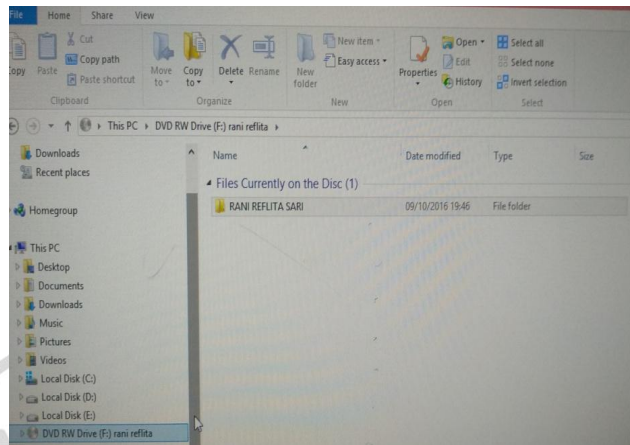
File Home Share View

Copy Paste Cut Copy path Paste shortcut
Clipboard

Move to Copy to Delete Rename
Organize

New folder New item Easy access
New

Properties Open Edit History
Open

Select all Select none Invert selection
Select

This PC › DVD RW Drive (F:) rani reflita ›

Downloads
Recent places

Homegroup

This PC
Desktop
Documents
Downloads
Music
Pictures
Videos
Local Disk (C:)
Local Disk (D:)
Local Disk (E:)
DVD RW Drive (F:) rani reflita

| Name | Date modified | Type | Size |
|---|---|---|---|
| Files Currently on the Disc (1) | | | |
| RANI REFLITA SARI | 09/10/2016 19:46 | File folder | |